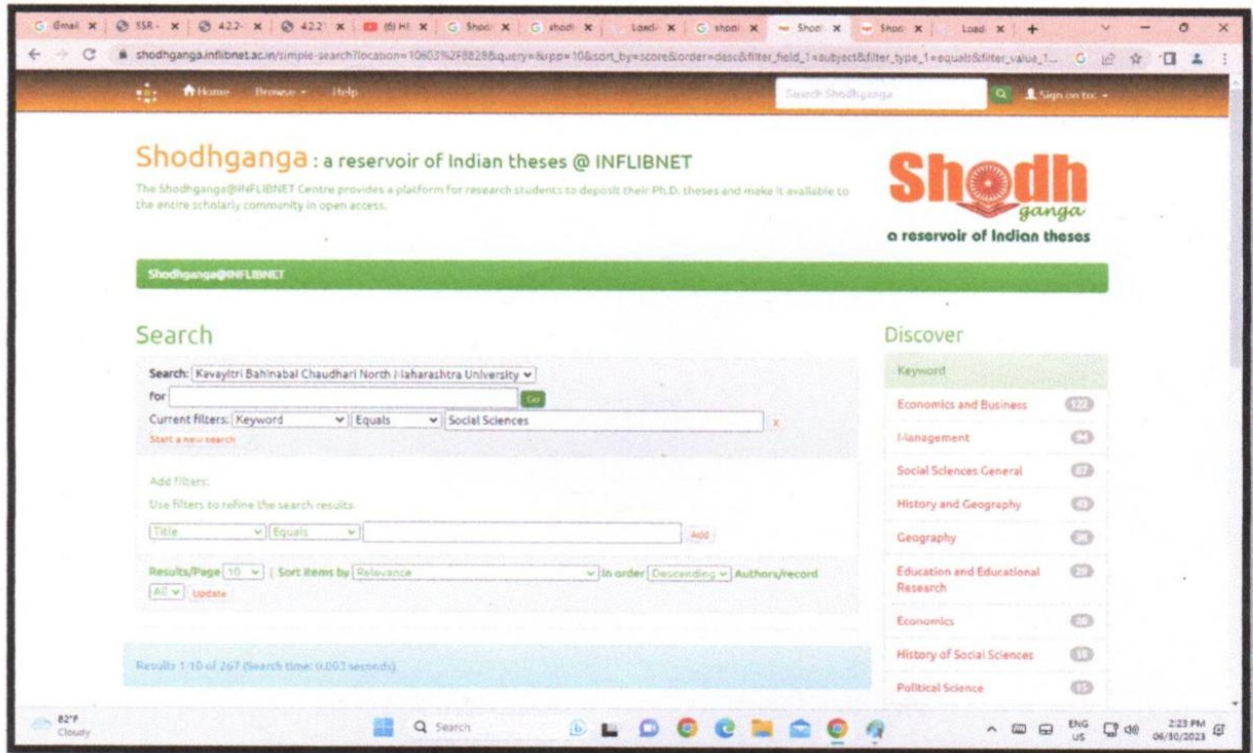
Gmail | SSR - | 4.2.2 | 4.2.2 | (6) H | Shodi | shodi | Load | shodi | Shodi | Shodi | Load

shodhganga.inflibnet.ac.in/simple-search?location=10603%2F8828&query=&rpp=10&sort_by=score&order=desc&filter_field_1=subject&filter_type_1=equals&filter_value_1...

Home Browse Help Search Shodhganga Sign on to:

Shodhganga : a reservoir of Indian theses @ INFLIBNET

The Shodhganga@INFLIBNET Centre provides a platform for research students to deposit their Ph.D. theses and make it available to the entire scholarly community in open access.

Shodh ganga
a reservoir of Indian theses

Shodhganga@INFLIBNET

Search

Search: Kavayitri Bahinabai Chaudhari North Maharashtra University
for Go
Current filters: Keyword Equals Social Sciences X
Start a new search

Add filters:
Use filters to refine the search results.
Title Equals Add

Results/Page 10 | Sort items by Relevance in order Descending Authors/record All Update

Results 1-10 of 267 (Search time: 0.002 seconds).

Discover

Keyword
Economics and Business 122
Management 94
Social Sciences General 87
History and Geography 43
Geography 36
Education and Educational Research 29
Economics 28
History of Social Sciences 18
Political Science 15

82°F Cloudy
Search
ENG US 2:23 PM 06/30/2023